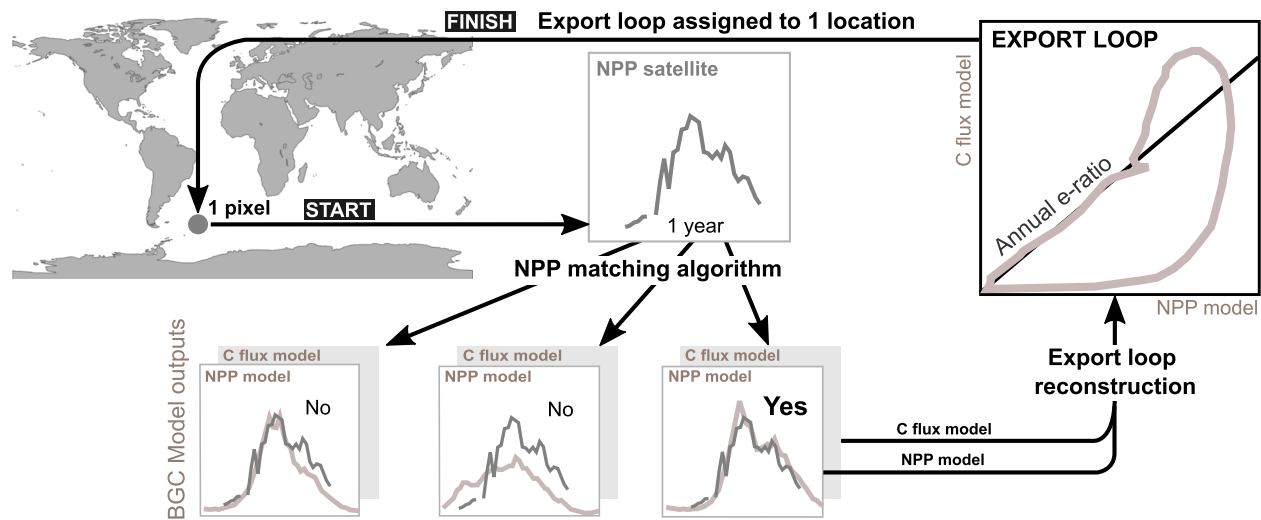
FINISH Export loop assigned to 1 location

EXPORT LOOP

C flux model

Annual e-ratio

NPP model

NPP satellite

1 year

1 pixel

START

NPP matching algorithm

BGC Model outputs

C flux model
NPP model
No

C flux model
NPP model
No

C flux model
NPP model
Yes

C flux model
NPP model

Export loop reconstruction